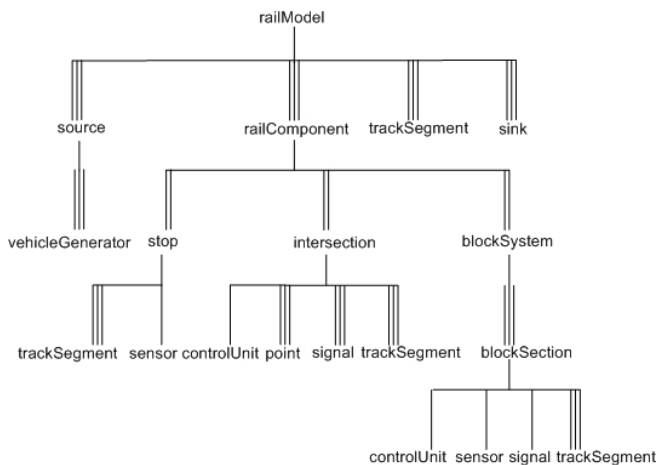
railModel

source

railComponent

trackSegment

sink

vehicleGenerator

stop

intersection

blockSystem

trackSegment

sensor

controlUnit

point

signal

trackSegment

blockSection

controlUnit

sensor

signal

trackSegment